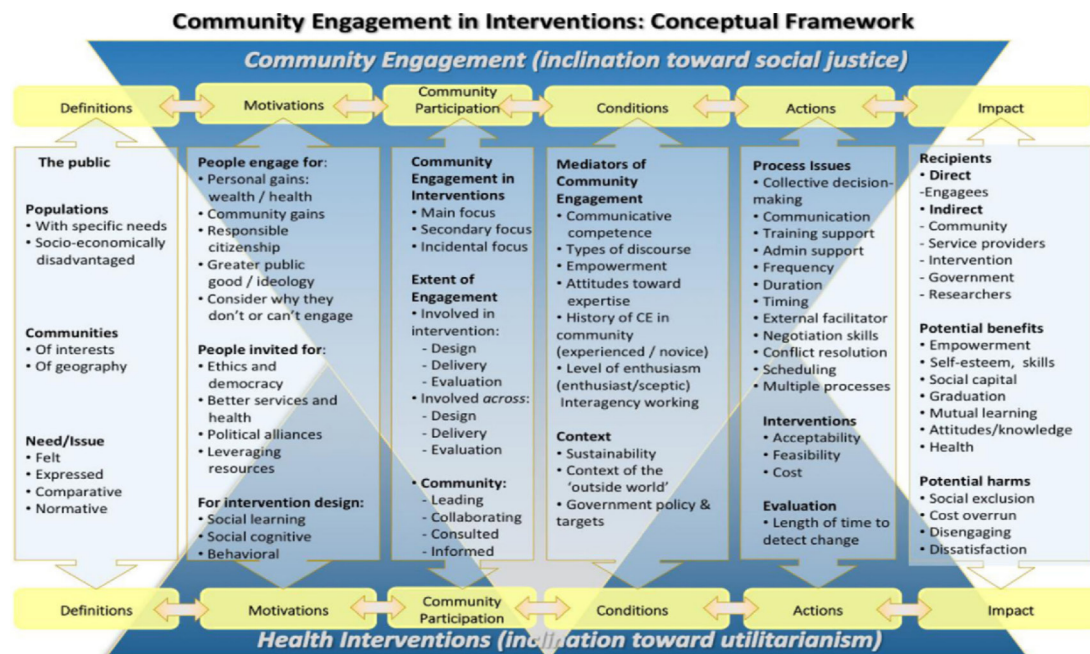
Community Engagement in Interventions: Conceptual Framework

Community Engagement (inclination toward social justice)

Definitions | Motivations | Community Participation | Conditions | Actions | Impact

The public

Populations
• With specific needs
• Socio-economically disadvantaged

Communities
• Of interests
• Of geography

Need/Issue
• Felt
• Expressed
• Comparative
• Normative

People engage for:
• Personal gains: wealth / health
• Community gains
• Responsible citizenship
• Greater public good / ideology
• Consider why they don't or can't engage

People invited for:
• Ethics and democracy
• Better services and health
• Political alliances
• Leveraging resources

For intervention design:
• Social learning
• Social cognitive
• Behavioral

Community Engagement in Interventions
• Main focus
• Secondary focus
• Incidental focus

Extent of Engagement
• Involved in intervention:
- Design
- Delivery
- Evaluation
• Involved across:
- Design
- Delivery
- Evaluation

• Community:
- Leading
- Collaborating
- Consulted
- Informed

Mediators of Community Engagement
• Communicative competence
• Types of discourse
• Empowerment
• Attitudes toward expertise
• History of CE in community (experienced / novice)
• Level of enthusiasm (enthusiast/sceptic) Interagency working

Context
• Sustainability
• Context of the 'outside world'
• Government policy & targets

Process Issues
• Collective decision-making
• Communication
• Training support
• Admin support
• Frequency
• Duration
• Timing
• External facilitator
• Negotiation skills
• Conflict resolution
• Scheduling
• Multiple processes

Interventions
• Acceptability
• Feasibility
• Cost

Evaluation
• Length of time to detect change

Recipients
• Direct
-Engagees
• Indirect
- Community
- Service providers
- Intervention
- Government
- Researchers

Potential benefits
• Empowerment
• Self-esteem, skills
• Social capital
• Graduation
• Mutual learning
• Attitudes/knowledge
• Health

Potential harms
• Social exclusion
• Cost overrun
• Disengaging
• Dissatisfaction

Definitions | Motivations | Community Participation | Conditions | Actions | Impact

Health Interventions (inclination toward utilitarianism)